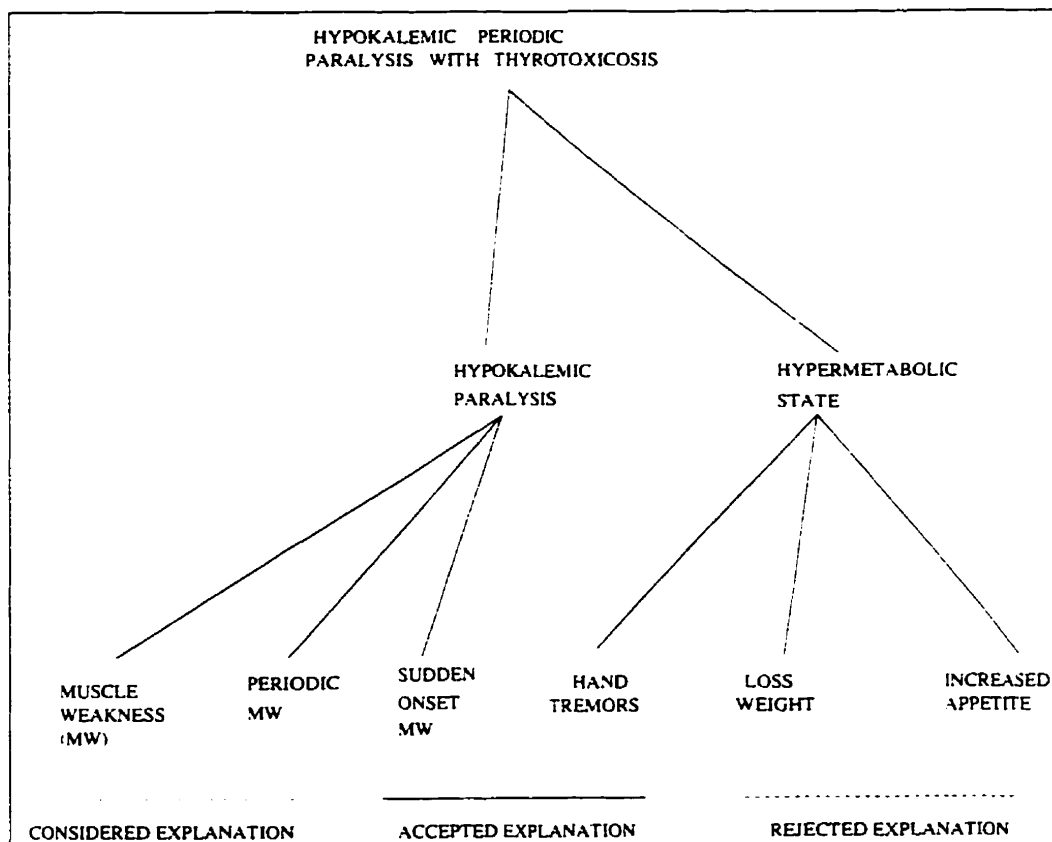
HYPOKALEMIC PERIODIC PARALYSIS WITH THYROTOXICOSIS

HYPOKALEMIC PARALYSIS

HYPERMETABOLIC STATE

MUSCLE WEAKNESS (MW)

PERIODIC MW

SUDDEN ONSET MW

HAND TREMORS

LOSS WEIGHT

INCREASED APPETITE

CONSIDERED EXPLANATION

ACCEPTED EXPLANATION

REJECTED EXPLANATION